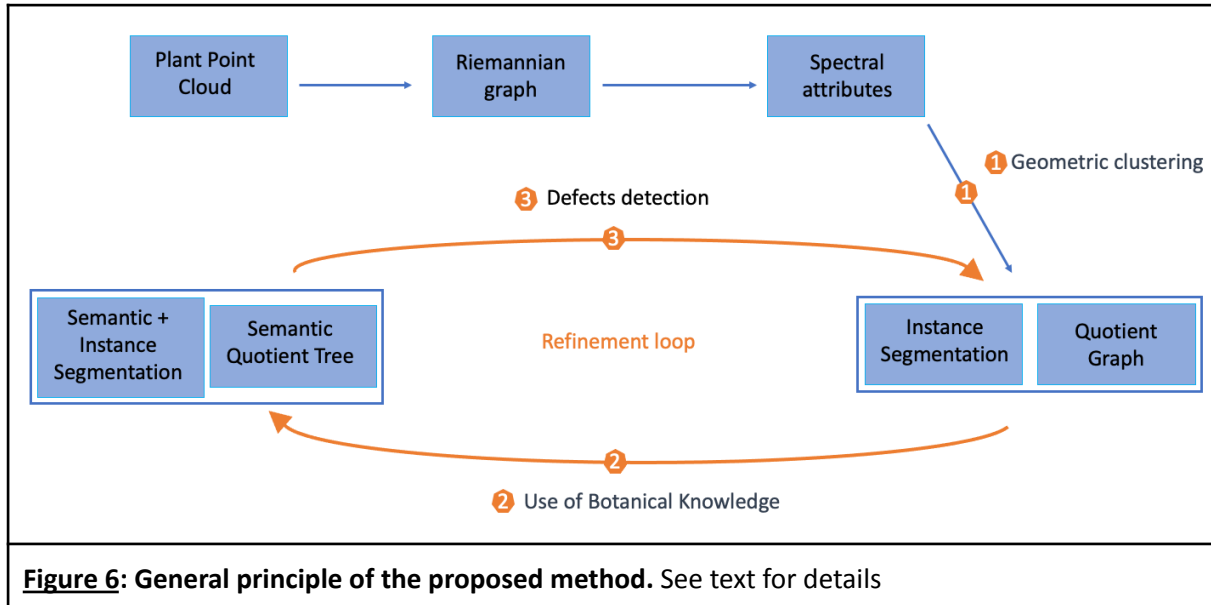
Plant Point Cloud

Riemannian graph

Spectral attributes

1 Geometric clustering

1

3 Defects detection

3

Semantic + Instance Segmentation

Semantic Quotient Tree

Refinement loop

Instance Segmentation

Quotient Graph

2

2 Use of Botanical Knowledge

Figure 6: General principle of the proposed method. See text for details